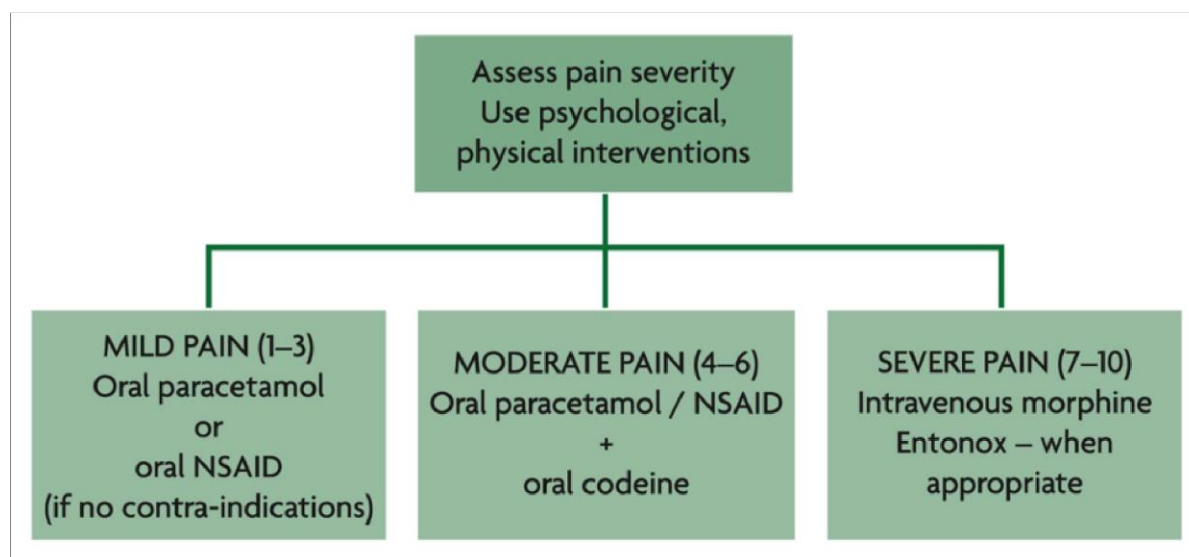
Assess pain severity
Use psychological, physical interventions

MILD PAIN (1–3)
Oral paracetamol
or
oral NSAID
(if no contra-indications)

MODERATE PAIN (4–6)
Oral paracetamol / NSAID
+
oral codeine

SEVERE PAIN (7–10)
Intravenous morphine
Entonox – when appropriate